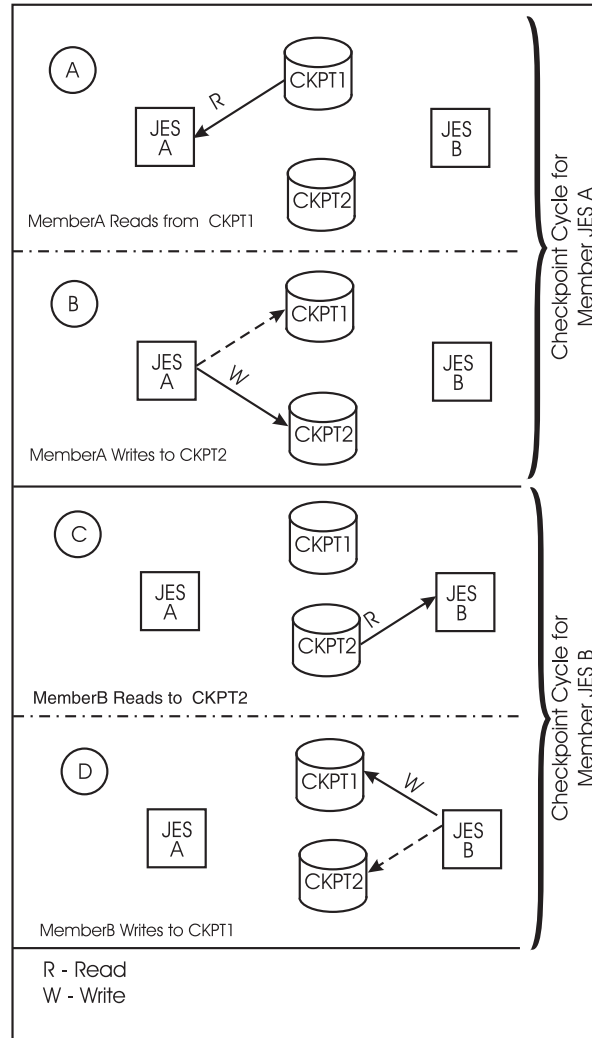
A

CKPT1

R

JES A

JES B

CKPT2

MemberA Reads from CKPT1

B

CKPT1

JES A

W

JES B

CKPT2

MemberA Writes to CKPT2

Checkpoint Cycle for Member JES A

C

CKPT1

JES A

CKPT2

R

JES B

MemberB Reads to CKPT2

D

CKPT1

W

JES A

JES B

CKPT2

MemberB Writes to CKPT1

Checkpoint Cycle for Member JES B

R - Read
W - Write